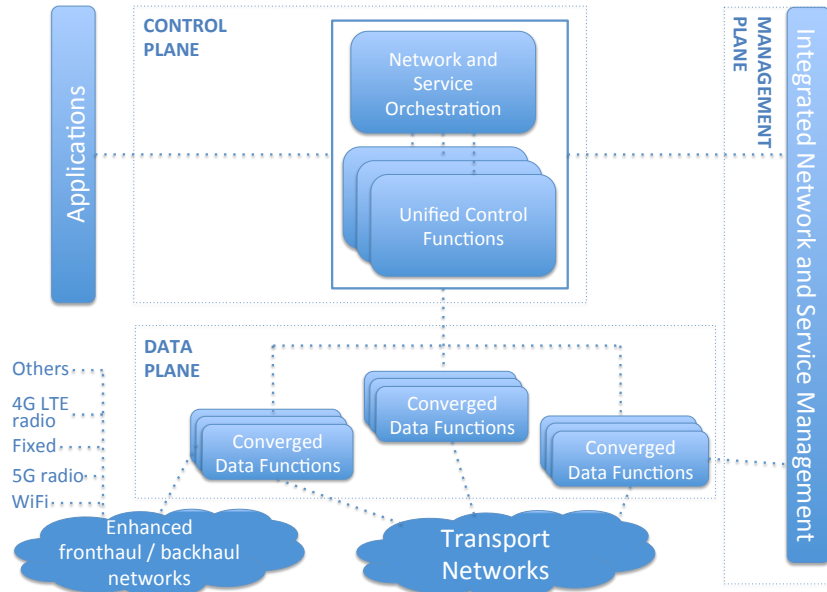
Applications

CONTROL PLANE

Network and Service Orchestration

Unified Control Functions

MANAGEMENT PLANE

Integrated Network and Service Management

DATA PLANE

Converged Data Functions

Converged Data Functions

Converged Data Functions

Others

4G LTE radio

Fixed

5G radio

WiFi

Enhanced fronthaul / backhaul networks

Transport Networks